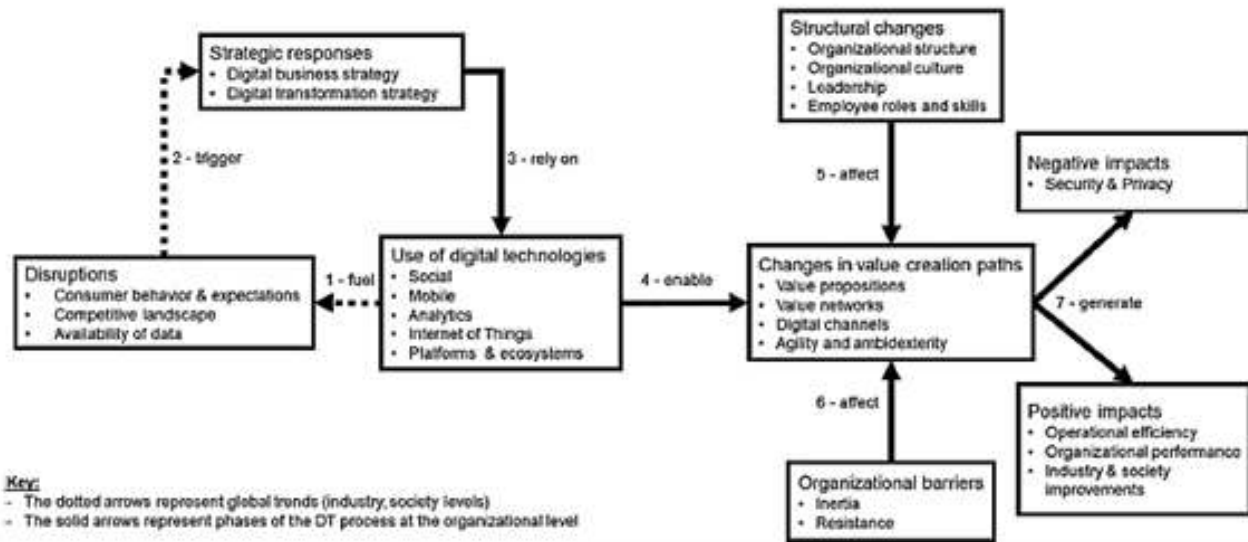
Strategic responses
• Digital business strategy
• Digital transformation strategy

2 - trigger

3 - rely on

Structural changes
• Organizational structure
• Organizational culture
• Leadership
• Employee roles and skills

5 - affect

Negative impacts
• Security & Privacy

Disruptions
• Consumer behavior & expectations
• Competitive landscape
• Availability of data

1 - fuel

Use of digital technologies
• Social
• Mobile
• Analytics
• Internet of Things
• Platforms & ecosystems

4 - enable

Changes in value creation paths
• Value propositions
• Value networks
• Digital channels
• Agility and ambidexterity

7 - generate

6 - affect

Positive impacts
• Operational efficiency
• Organizational performance
• Industry & society improvements

Organizational barriers
• Inertia
• Resistance

Key:
- The dotted arrows represent global trends (industry, society levels)
- The solid arrows represent phases of the DT process at the organizational level